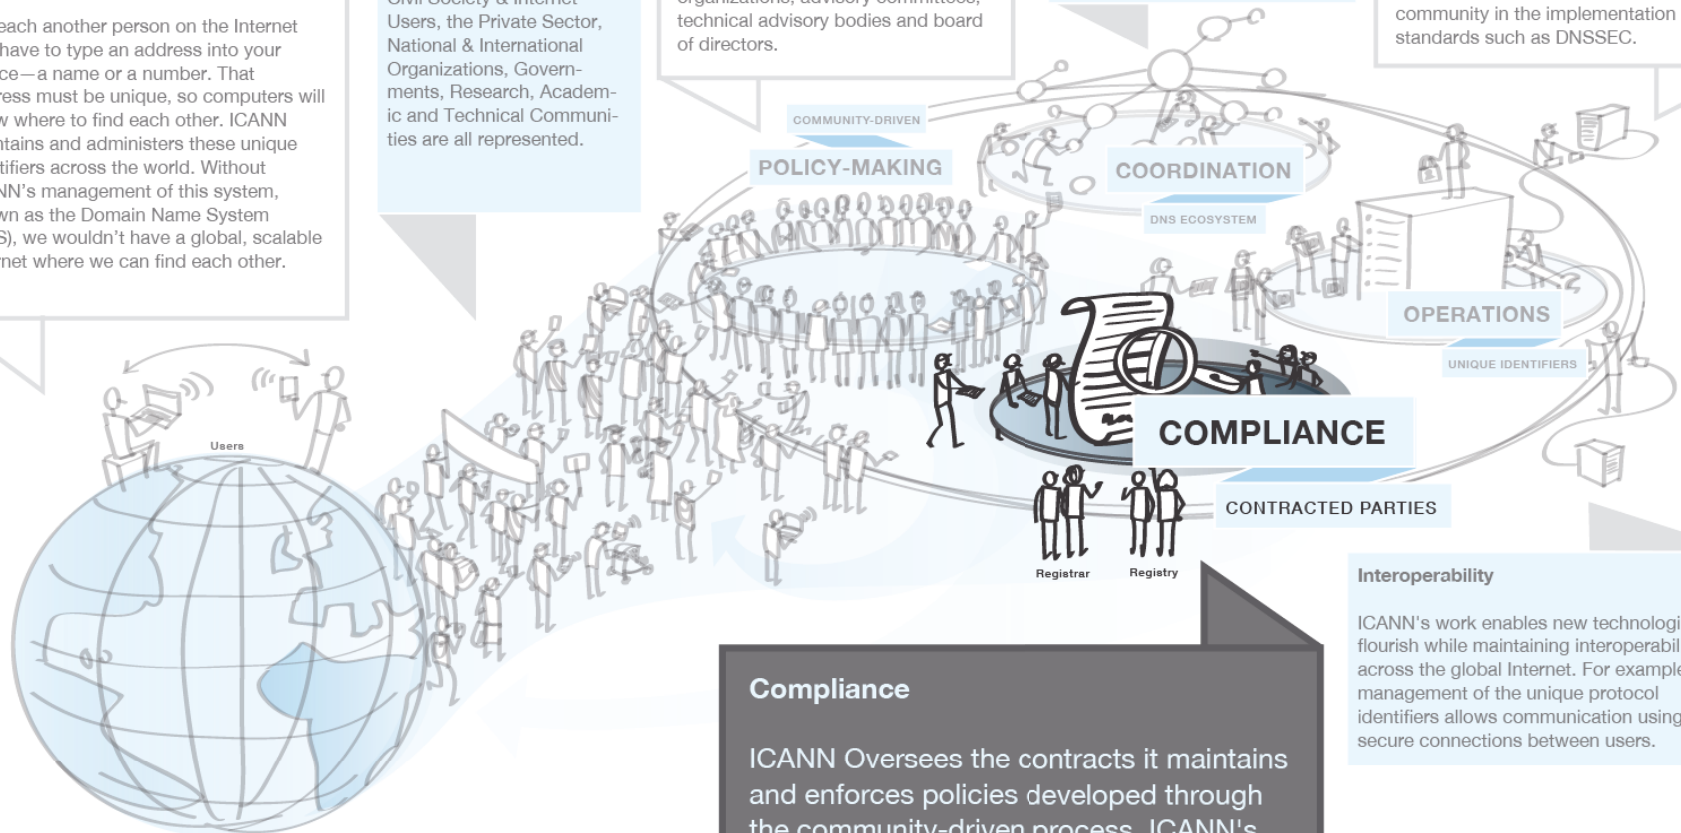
each another person on the Internet have to type an address into your ce—a name or a number. That ress must be unique, so computers will w where to find each other. ICANN ntains and administers these unique tifiers across the world. Without NN's management of this system, wn as the Domain Name System S), we wouldn't have a global, scalable rnet where we can find each other.

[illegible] Users, the Private Sector, National & International Organizations, Governments, Research, Academic and Technical Communities are all represented.

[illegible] technical advisory bodies and board of directors.

community in the implementation standards such as DNSSEC.

COMMUNITY-DRIVEN

POLICY-MAKING

COORDINATION

DNS ECOSYSTEM

OPERATIONS

UNIQUE IDENTIFIERS

Users

COMPLIANCE

CONTRACTED PARTIES

Registrar

Registry

Interoperability

ICANN's work enables new technologi flourish while maintaining interoperabil across the global Internet. For example management of the unique protocol identifiers allows communication using secure connections between users.

Compliance

ICANN Oversees the contracts it maintains and enforces policies developed through the community-driven process. ICANN's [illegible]